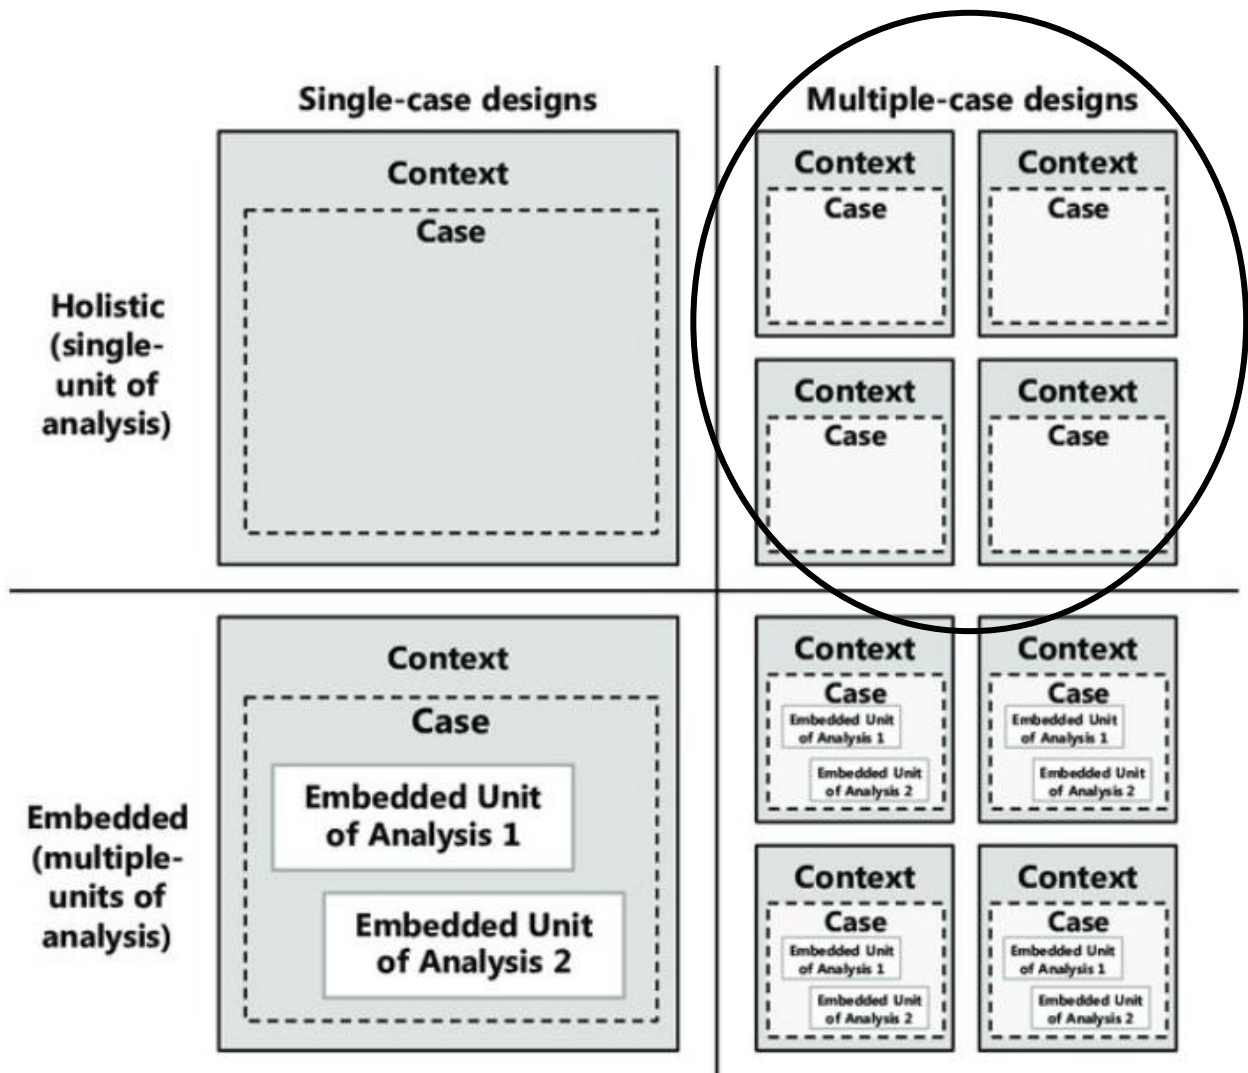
Single-case designs

Multiple-case designs

Holistic (single-unit of analysis)

Context
Case

Context
Case

Context
Case

Context
Case

Context
Case

Embedded (multiple-units of analysis)

Context
Case
Embedded Unit of Analysis 1
Embedded Unit of Analysis 2

Context
Case
Embedded Unit of Analysis 1
Embedded Unit of Analysis 2

Context
Case
Embedded Unit of Analysis 1
Embedded Unit of Analysis 2

Context
Case
Embedded Unit of Analysis 1
Embedded Unit of Analysis 2

Context
Case
Embedded Unit of Analysis 1
Embedded Unit of Analysis 2